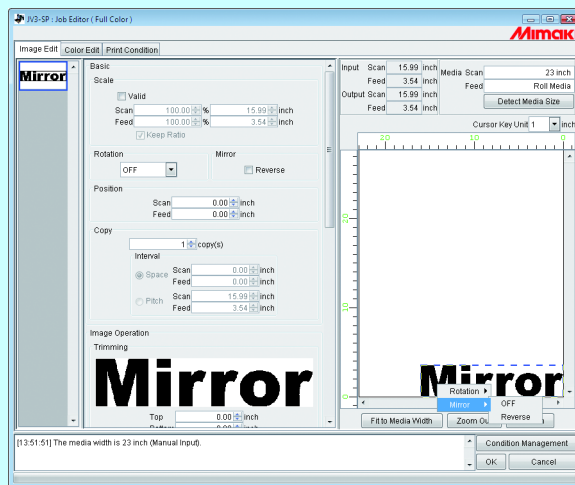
JV3-SP : Job Editor ( Full Color )

Mimaki

Image Edit | Color Edit | Print Condition

Mirror

Basic

Scale

Valid

Scan 100.00 % 15.99 inch

Feed 100.00 % 3.54 inch

Keep Ratio

Rotation

OFF

Mirror

Reverse

Position

Scan 0.00 inch

Feed 0.00 inch

Copy

1 copy(s)

Interval

Space Scan 0.00 inch

Feed 0.00 inch

Pitch Scan 15.99 inch

Feed 3.54 inch

Image Operation

Trimming

Mirror

Top 0.00 inch

Bottom 0.00 inch

Input Scan 15.99 inch

Feed 3.54 inch

Output Scan 15.99 inch

Feed 3.54 inch

Media Scan 23 inch

Feed Roll Media

Detect Media Size

Cursor Key Unit 1 inch

20 10 0

20

10

0

Mirror

Rotation

Mirror

OFF

Reverse

Fit to Media Width

Zoom Ou

[13:51:51] The media width is 23 inch (Manual Input).

Condition Management

OK

Cancel